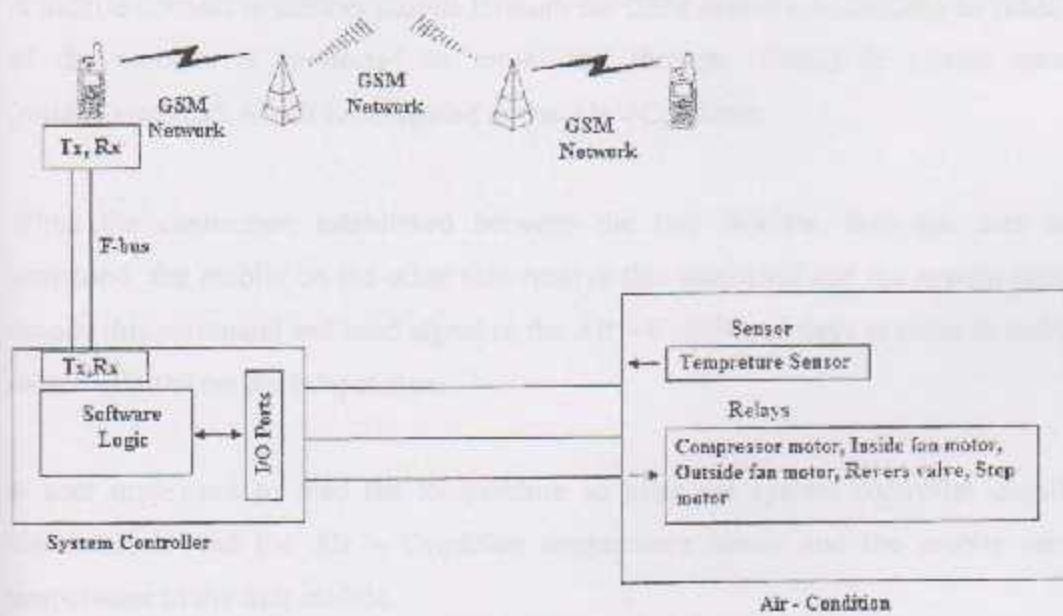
GSM Network

GSM Network

GSM Network

Tx, Rx

F-bus

Tx,Rx

Software Logic

I/O Ports

System Controller

Sensor

Tempreture Sensor

Relays

Compressor motor, Inside fan motor, Outside fan motor, Revers valve, Step motor

Air - Condition